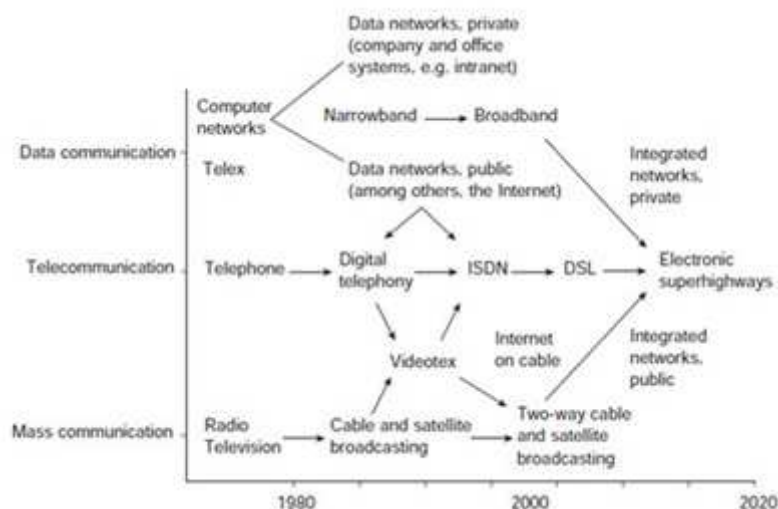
Data networks, private (company and office systems, e.g. intranet)

Computer networks

Narrowband

Broadband

Data communication

Telex

Data networks, public (among others, the Internet)

Integrated networks, private

Telecommunication

Telephone

Digital telephony

ISDN

DSL

Electronic superhighways

Internet on cable

Videotex

Integrated networks, public

Mass communication

Radio Television

Cable and satellite broadcasting

Two-way cable and satellite broadcasting

1980

2000

2020